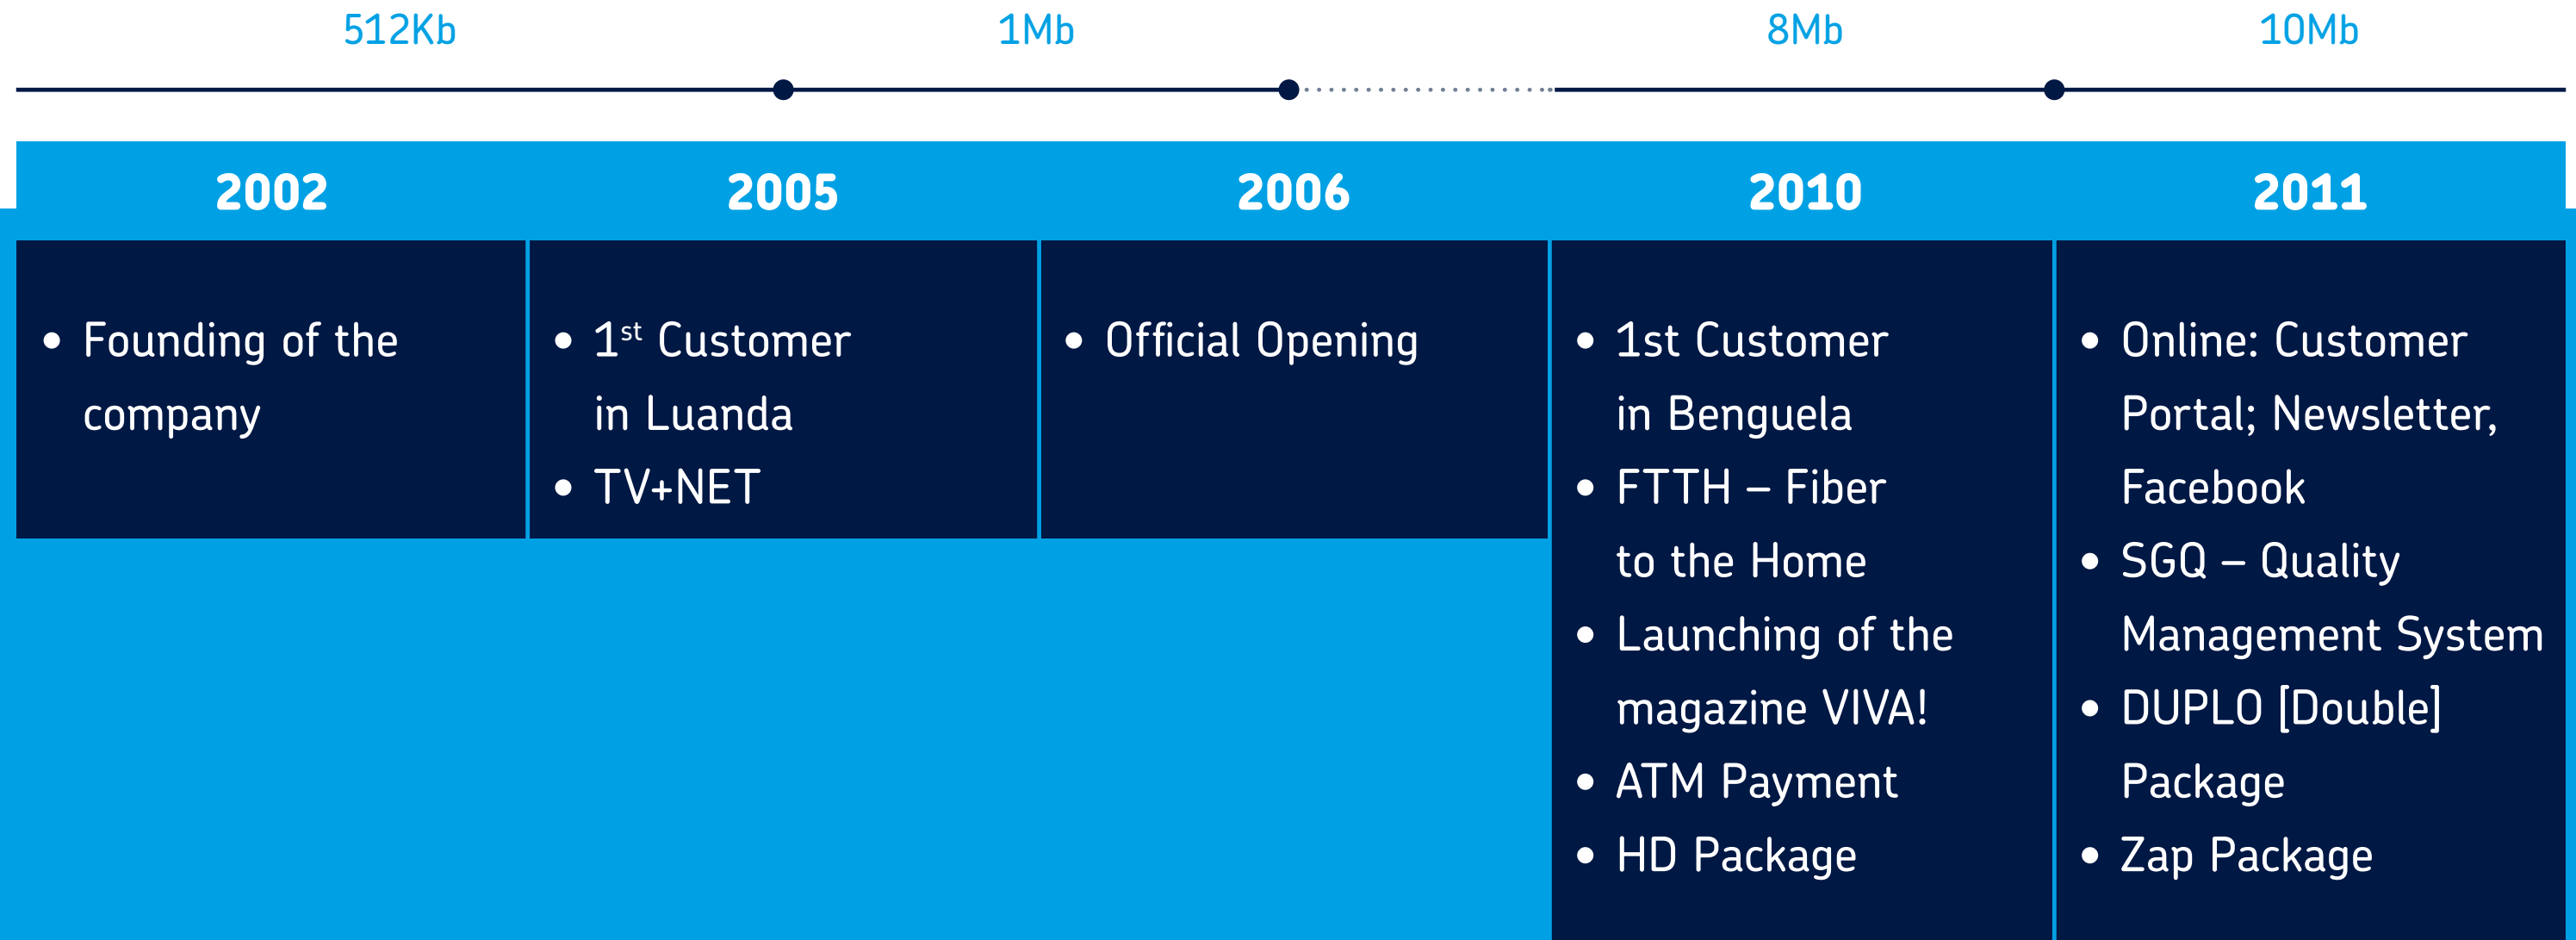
512Kb 1Mb 8Mb 10Mb

| 2002 | 2005 | 2006 | 2010 | 2011 |
|---|---|---|---|---|
| • Founding of the company | • 1$^{st}$ Customer in Luanda<br>• TV+NET | • Official Opening | • 1st Customer in Benguela<br>• FTTH – Fiber to the Home<br>• Launching of the magazine VIVA!<br>• ATM Payment<br>• HD Package | • Online: Customer Portal; Newsletter, Facebook<br>• SGQ – Quality Management System<br>• DUPLO [Double] Package<br>• Zap Package |